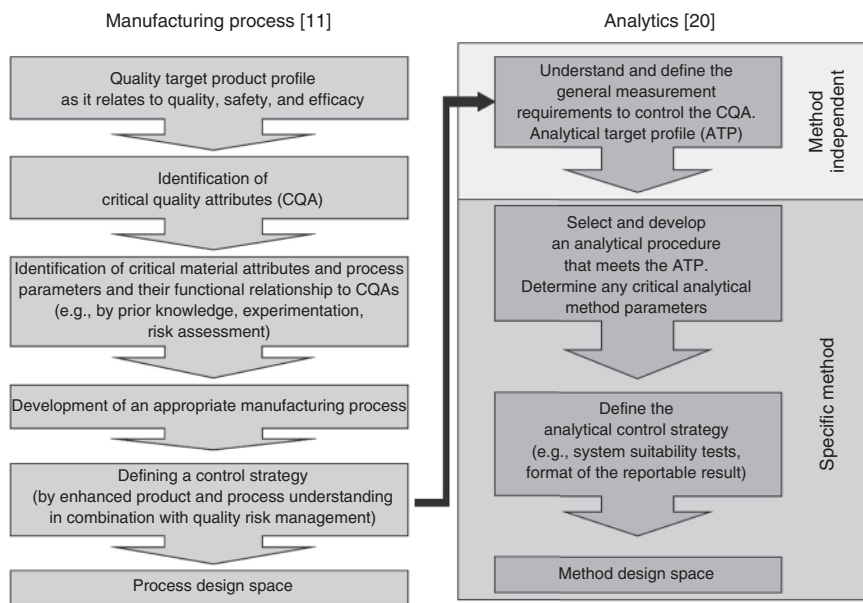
Manufacturing process [11]

Quality target product profile as it relates to quality, safety, and efficacy

Identification of critical quality attributes (CQA)

Identification of critical material attributes and process parameters and their functional relationship to CQAs (e.g., by prior knowledge, experimentation, risk assessment)

Development of an appropriate manufacturing process

Defining a control strategy (by enhanced product and process understanding in combination with quality risk management)

Process design space

Analytics [20]

Understand and define the general measurement requirements to control the CQA. Analytical target profile (ATP)

Method independent

Select and develop an analytical procedure that meets the ATP. Determine any critical analytical method parameters

Define the analytical control strategy (e.g., system suitability tests, format of the reportable result)

Method design space

Specific method